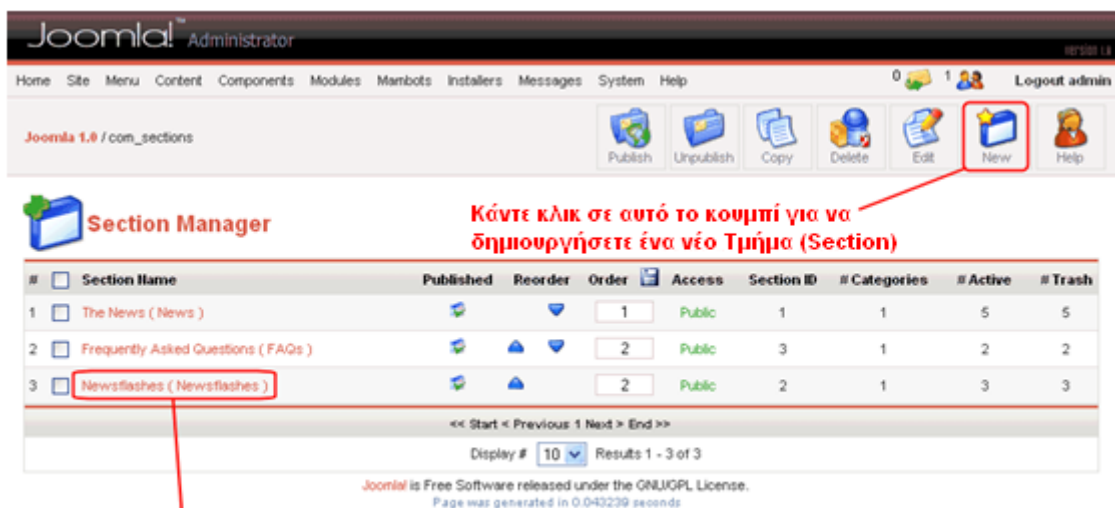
Joomla!™ Administrator

Version 1.0

Home Site Menu Content Components Modules Mambots Installers Messages System Help

0 1 Logout admin

Joomla 1.0 / com_sections

Publish Unpublish Copy Delete Edit New Help

Section Manager

Κάντε κλικ σε αυτό το κουμπί για να δημιουργήσετε ένα νέο Τμήμα (Section)

| # | | Section Name | Published | Reorder | Order | Access | Section ID | # Categories | # Active | # Trash |
|---|---|---|---|---|---|---|---|---|---|---|
| 1 | | The News ( News ) | | | 1 | Public | 1 | 1 | 5 | 5 |
| 2 | | Frequently Asked Questions ( FAQs ) | | | 2 | Public | 3 | 1 | 2 | 2 |
| 3 | | Newsflashes ( Newsflashes ) | | | 2 | Public | 2 | 1 | 3 | 3 |

<< Start < Previous 1 Next > End >>

Display # 10 Results 1 - 3 of 3

Joomla! is Free Software released under the GNU/GPL License.

Page was generated in 0.043239 seconds